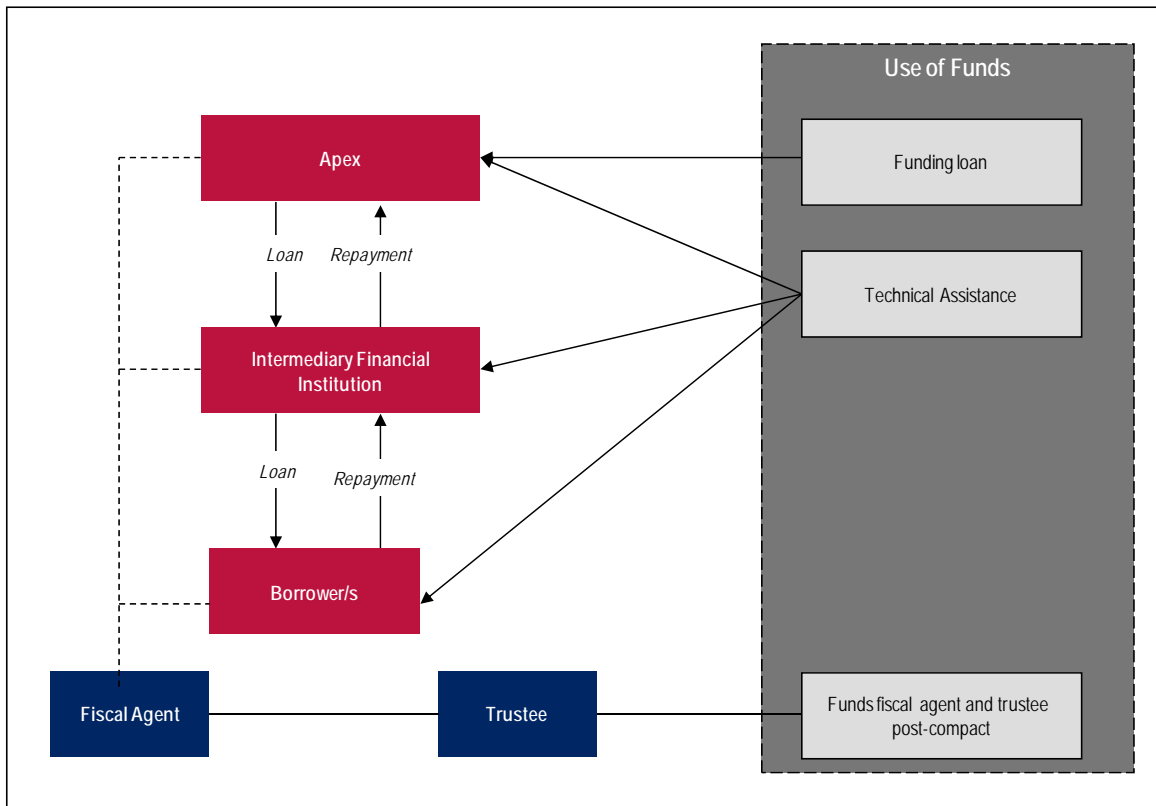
Use of Funds

Apex

Funding loan

Loan

Repayment

Technical Assistance

Intermediary Financial Institution

Loan

Repayment

Borrower/s

Fiscal Agent

Trustee

Funds fiscal agent and trustee post-compact